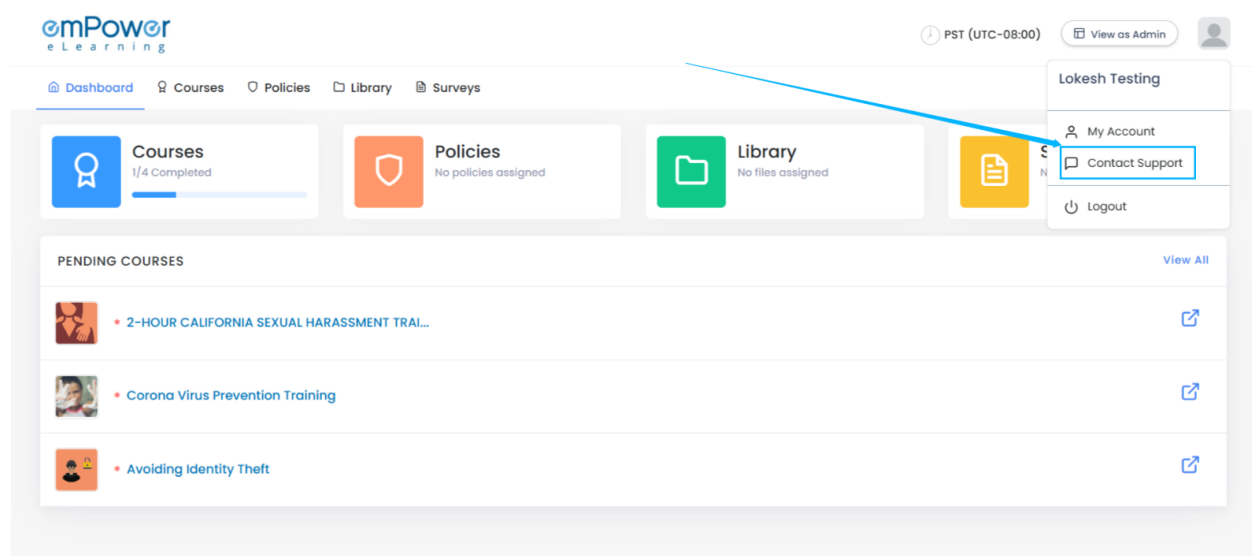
emPower
eLearning

PST (UTC-08:00)

View as Admin

Dashboard Courses Policies Library Surveys

Lokesh Testing

My Account

Contact Support

Logout

Courses
1/4 Completed

Policies
No policies assigned

Library
No files assigned

S
N

PENDING COURSES

View All

2-HOUR CALIFORNIA SEXUAL HARASSMENT TRAI...

Corona Virus Prevention Training

Avoiding Identity Theft